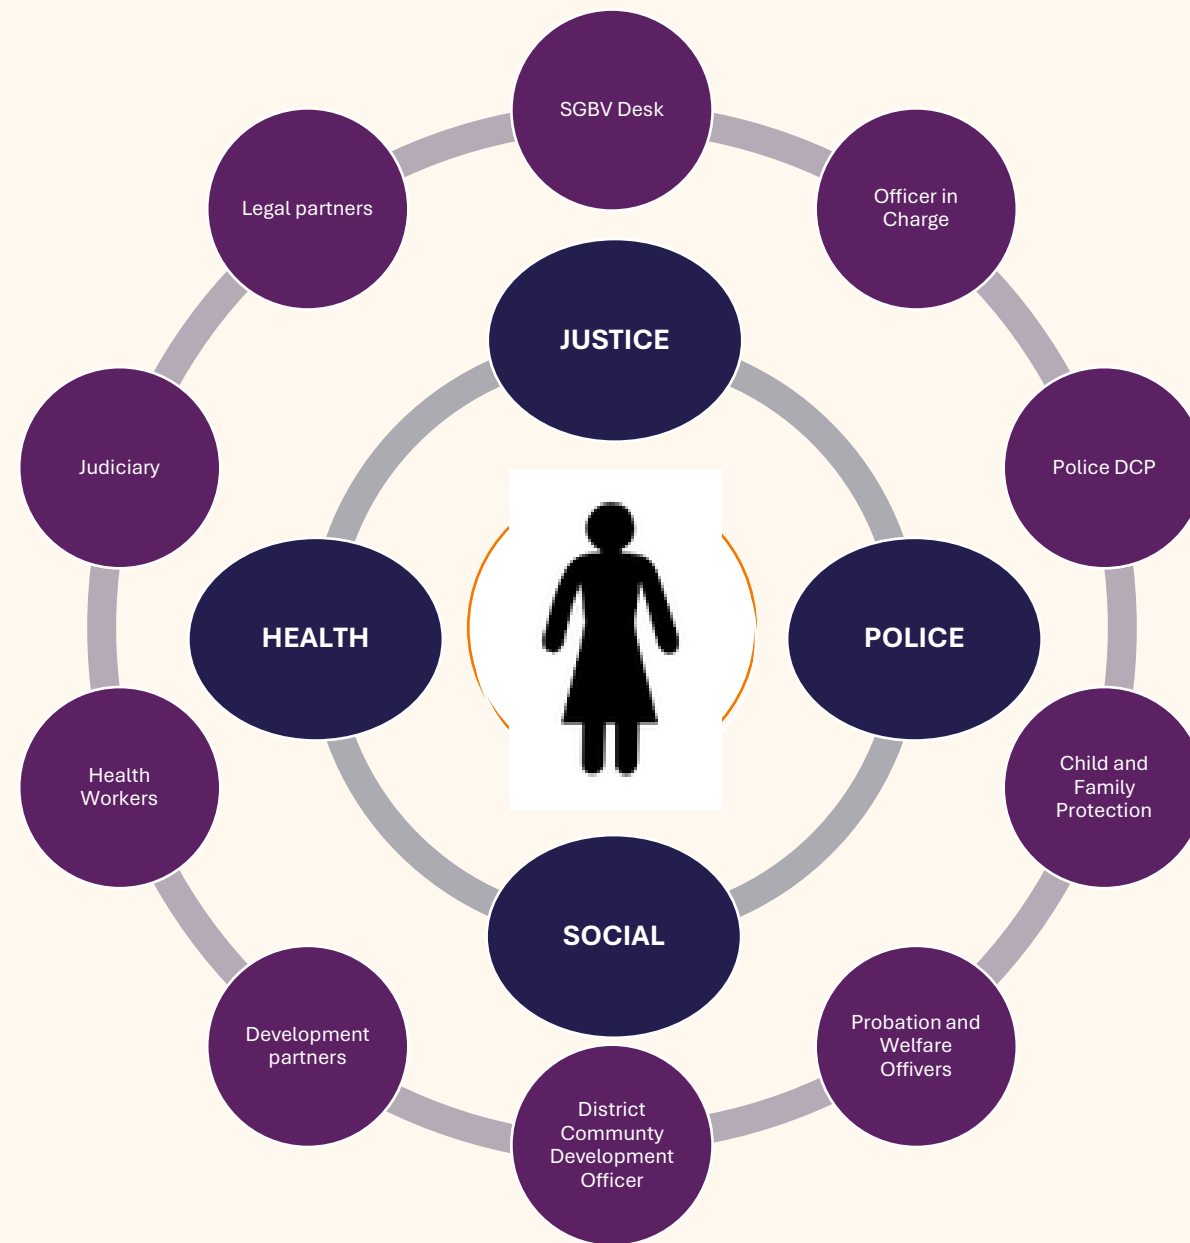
SGBV Desk

Officer in Charge

Police DCP

Child and Family Protection

Probation and Welfare Offivers

District Communty Development Officer

Development partners

Health Workers

Judiciary

Legal partners

JUSTICE

POLICE

SOCIAL

HEALTH